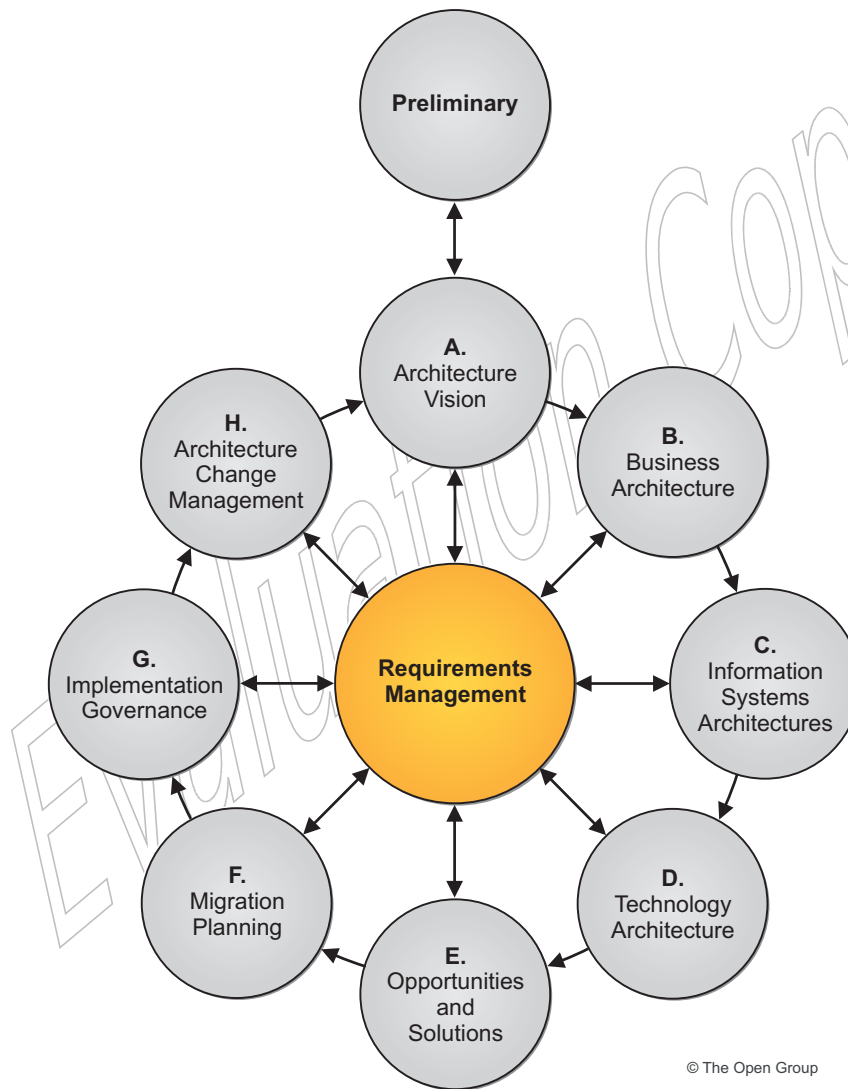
Preliminary

A.
Architecture Vision

B.
Business Architecture

C.
Information Systems Architectures

D.
Technology Architecture

E.
Opportunities and Solutions

F.
Migration Planning

G.
Implementation Governance

H.
Architecture Change Management

Requirements Management

Evaluation Cop

© The Open Group